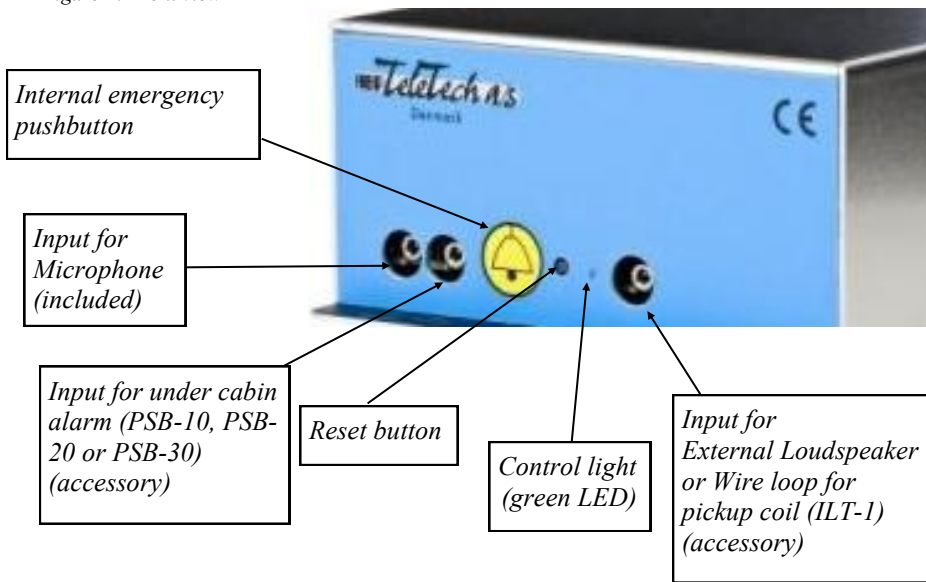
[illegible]

Internal emergency pushbutton

TeleTech a.s
Danmark

CE

Input for Microphone (included)

Input for under cabin alarm (PSB-10, PSB-20 or PSB-30) (accessory)

Reset button

Control light (green LED)

Input for External Loudspeaker or Wire loop for pickup coil (ILT-1) (accessory)